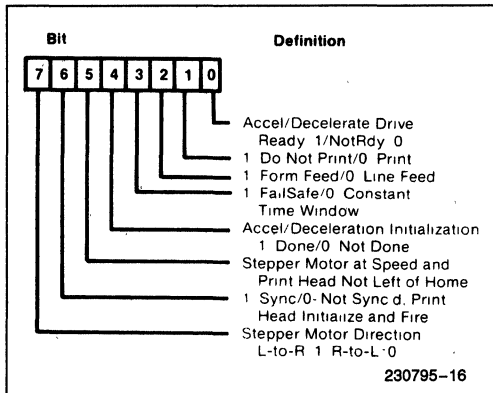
Bit

Definition

| 7 | 6 | 5 | 4 | 3 | 2 | 1 | 0 |
|---|---|---|---|---|---|---|---|

Accel/Decelerate Drive Ready 1/NotRdy 0

1 Do Not Print/0 Print

1 Form Feed/0 Line Feed

1 FailSafe/0 Constant Time Window

Accel/Deceleration Initialization 1 Done/0 Not Done

Stepper Motor at Speed and Print Head Not Left of Home

1 Sync/0- Not Sync d. Print Head Initiaize and Fire

Stepper Motor Direction L-to-R 1 R-to-L 0

230795–16